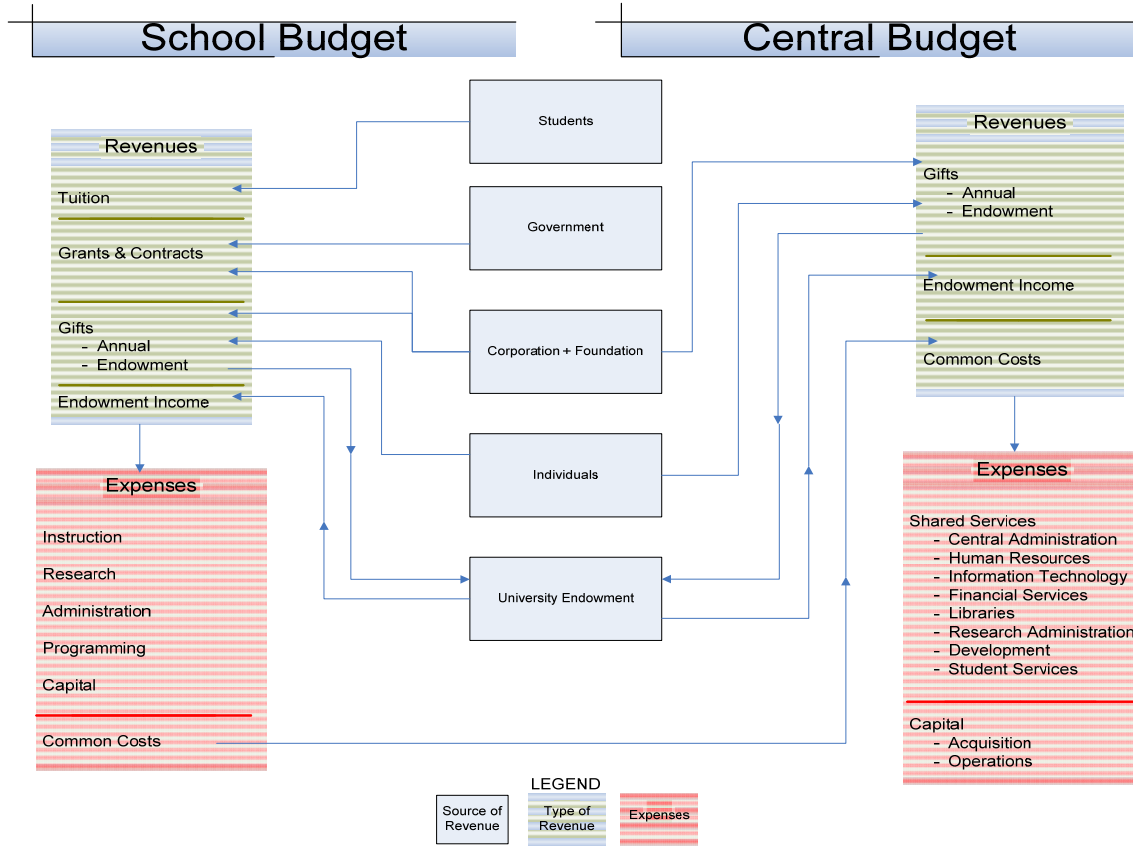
School Budget

Central Budget

Revenues

Tuition

Grants & Contracts

Gifts
- Annual
- Endowment

Endowment Income

Expenses

Instruction

Research

Administration

Programming

Capital

Common Costs

Students

Government

Corporation + Foundation

Individuals

University Endowment

Revenues

Gifts
- Annual
- Endowment

Endowment Income

Common Costs

Expenses

Shared Services
- Central Administration
- Human Resources
- Information Technology
- Financial Services
- Libraries
- Research Administration
- Development
- Student Services

Capital
- Acquisition
- Operations

LEGEND

Source of Revenue

Type of Revenue

Expenses